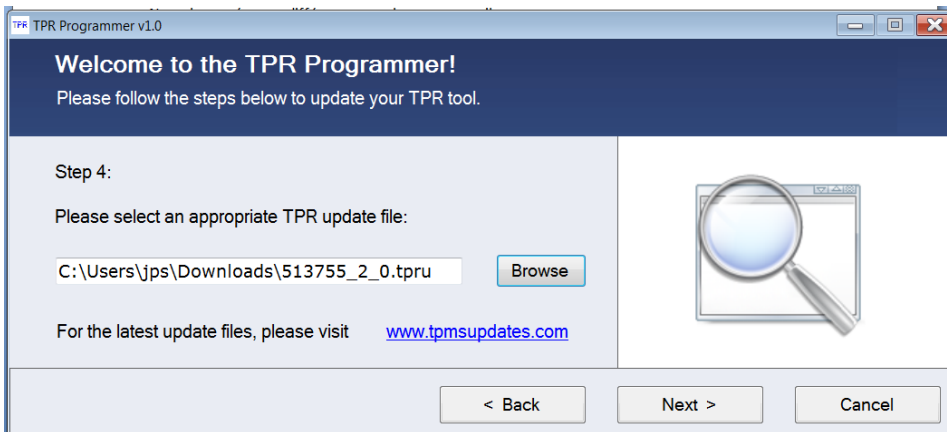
TPR TPR Programmer v1.0

Welcome to the TPR Programmer!
Please follow the steps below to update your TPR tool.

Step 4:

Please select an appropriate TPR update file:

C:\Users\jps\Downloads\513755_2_0.tpru

Browse

For the latest update files, please visit www.tpmsupdates.com

< Back

Next >

Cancel